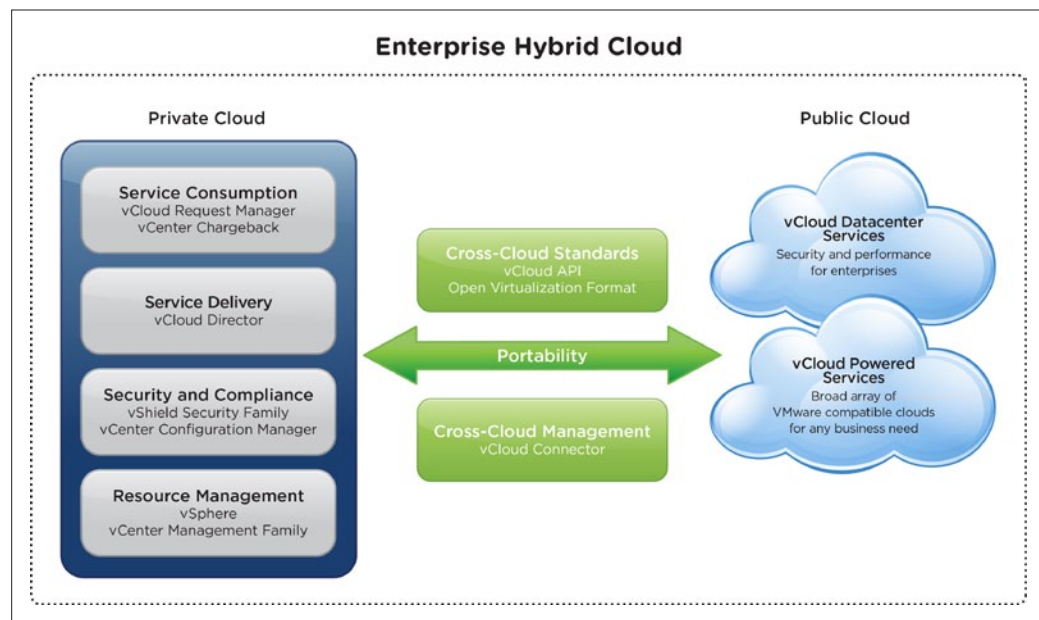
Enterprise Hybrid Cloud

Private Cloud

Service Consumption
vCloud Request Manager
vCenter Chargeback

Service Delivery
vCloud Director

Security and Compliance
vShield Security Family
vCenter Configuration Manager

Resource Management
vSphere
vCenter Management Family

Cross-Cloud Standards
vCloud API
Open Virtualization Format

Portability

Cross-Cloud Management
vCloud Connector

Public Cloud

vCloud Datacenter Services
Security and performance for enterprises

vCloud Powered Services
Broad array of VMware compatible clouds for any business need